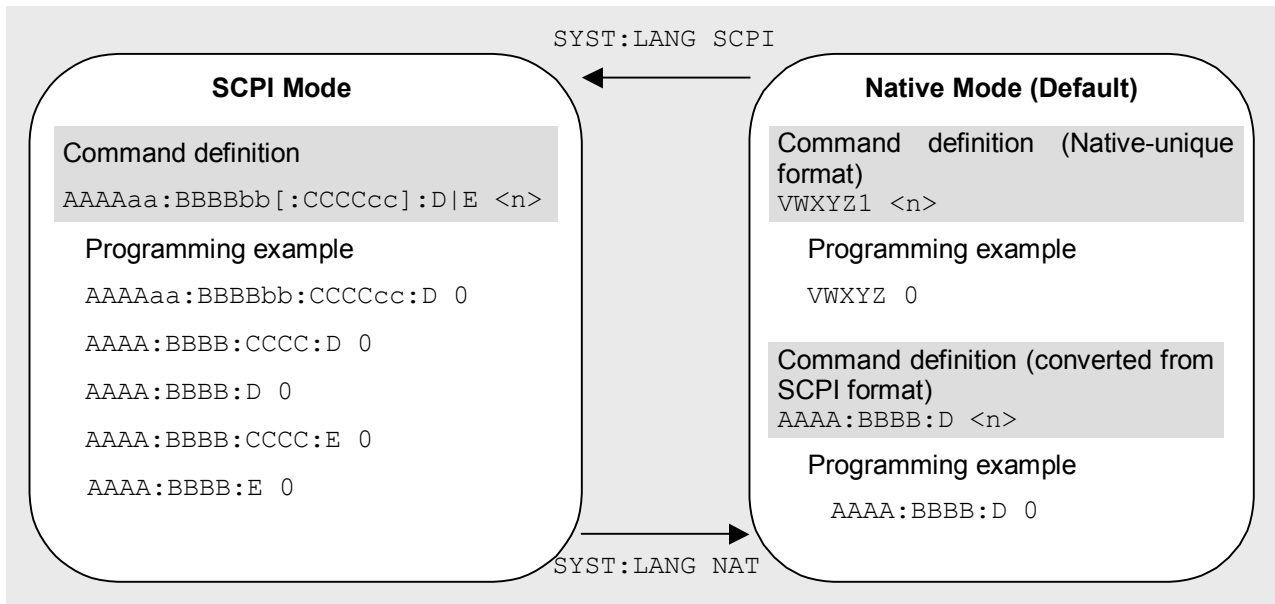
SYST:LANG SCPI

SCPI Mode

Command definition

AAAAaa:BBBBbb[:CCCCcc]:D|E <n>

Programming example

AAAAaa:BBBBbb:CCCCcc:D 0

AAAA:BBBB:CCCC:D 0

AAAA:BBBB:D 0

AAAA:BBBB:CCCC:E 0

AAAA:BBBB:E 0

Native Mode (Default)

Command definition (Native-unique format)
VWXYZ1 <n>

Programming example

VWXYZ 0

Command definition (converted from SCPI format)
AAAA:BBBB:D <n>

Programming example

AAAA:BBBB:D 0

SYST:LANG NAT